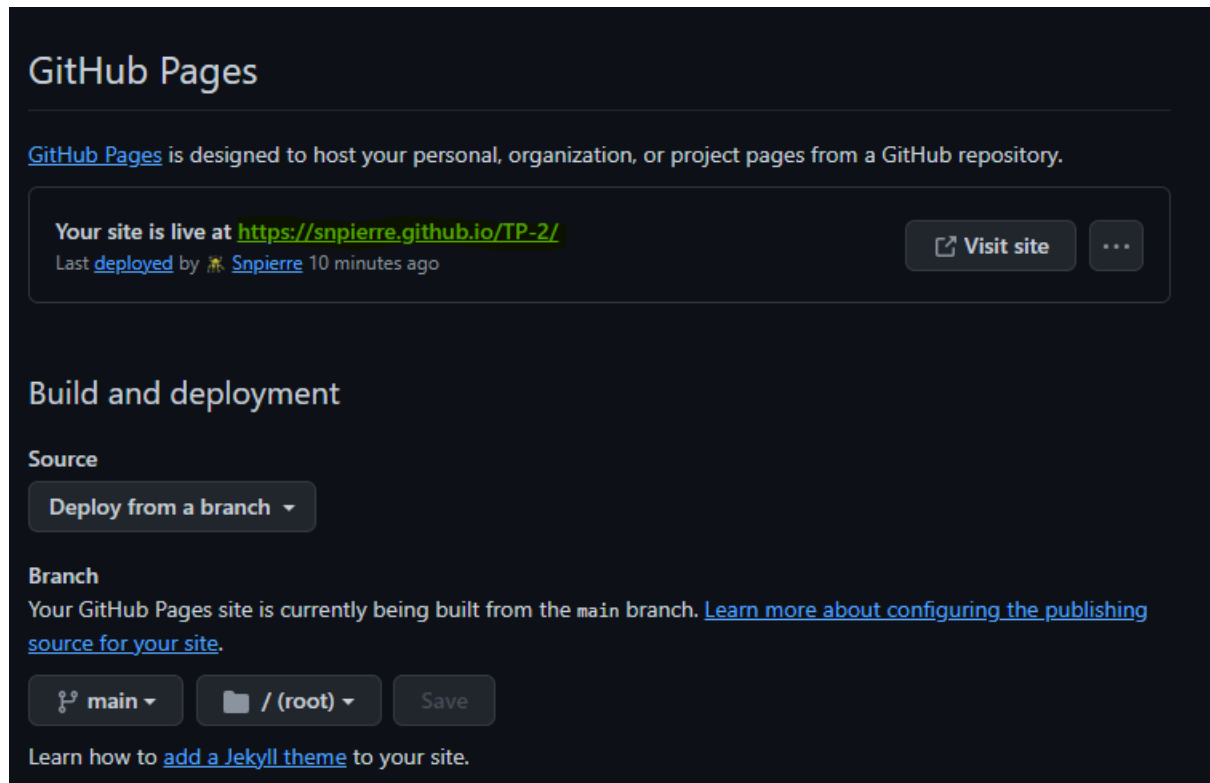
GitHub Pages

GitHub Pages is designed to host your personal, organization, or project pages from a GitHub repository.

Your site is live at https://snpierre.github.io/TP-2/
Last deployed by Snpierre 10 minutes ago

Visit site

...

Build and deployment

Source

Deploy from a branch

Branch

Your GitHub Pages site is currently being built from the main branch. Learn more about configuring the publishing source for your site.

main

/ (root)

Save

Learn how to add a Jekyll theme to your site.